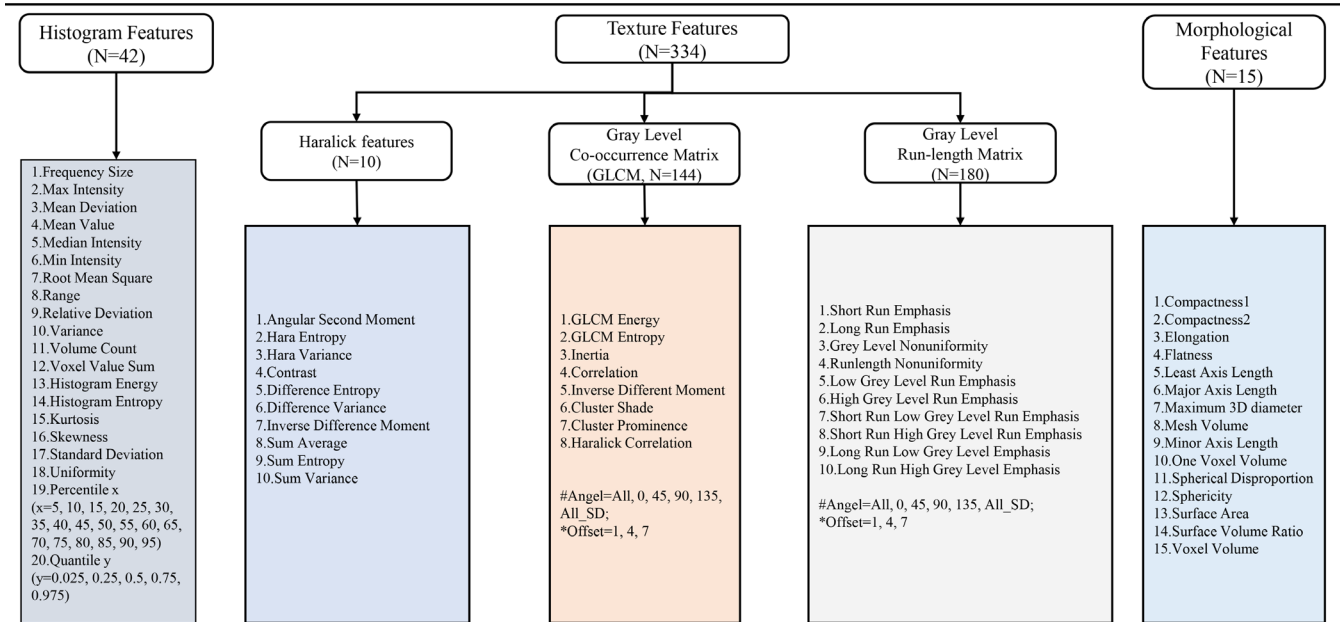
Histogram Features (N=42)

Texture Features (N=334)

Morphological Features (N=15)

Haralick features (N=10)

Gray Level Co-occurrence Matrix (GLCM, N=144)

Gray Level Run-length Matrix (N=180)

1.Frequency Size
2.Max Intensity
3.Mean Deviation
4.Mean Value
5.Median Intensity
6.Min Intensity
7.Root Mean Square
8.Range
9.Relative Deviation
10.Variance
11.Volume Count
12.Voxel Value Sum
13.Histogram Energy
14.Histogram Entropy
15.Kurtosis
16.Skewness
17.Standard Deviation
18.Uniformity
19.Percentile x
(x=5, 10, 15, 20, 25, 30, 35, 40, 45, 50, 55, 60, 65, 70, 75, 80, 85, 90, 95)
20.Quantile y
(y=0.025, 0.25, 0.5, 0.75, 0.975)

1.Angular Second Moment
2.Hara Entropy
3.Hara Variance
4.Contrast
5.Difference Entropy
6.Difference Variance
7.Inverse Difference Moment
8.Sum Average
9.Sum Entropy
10.Sum Variance

1.GLCM Energy
2.GLCM Entropy
3.Inertia
4.Correlation
5.Inverse Different Moment
6.Cluster Shade
7.Cluster Prominence
8.Haralick Correlation

#Angel=All, 0, 45, 90, 135, All_SD;
*Offset=1, 4, 7

1.Short Run Emphasis
2.Long Run Emphasis
3.Grey Level Nonuniformity
4.Runlength Nonuniformity
5.Low Grey Level Run Emphasis
6.High Grey Level Run Emphasis
7.Short Run Low Grey Level Run Emphasis
8.Short Run High Grey Level Run Emphasis
9.Long Run Low Grey Level Emphasis
10.Long Run High Grey Level Emphasis

#Angel=All, 0, 45, 90, 135, All_SD;
*Offset=1, 4, 7

1.Compactness1
2.Compactness2
3.Elongation
4.Flatness
5.Least Axis Length
6.Major Axis Length
7.Maximum 3D diameter
8.Mesh Volume
9.Minor Axis Length
10.One Voxel Volume
11.Spherical Disproportion
12.Sphericity
13.Surface Area
14.Surface Volume Ratio
15.Voxel Volume